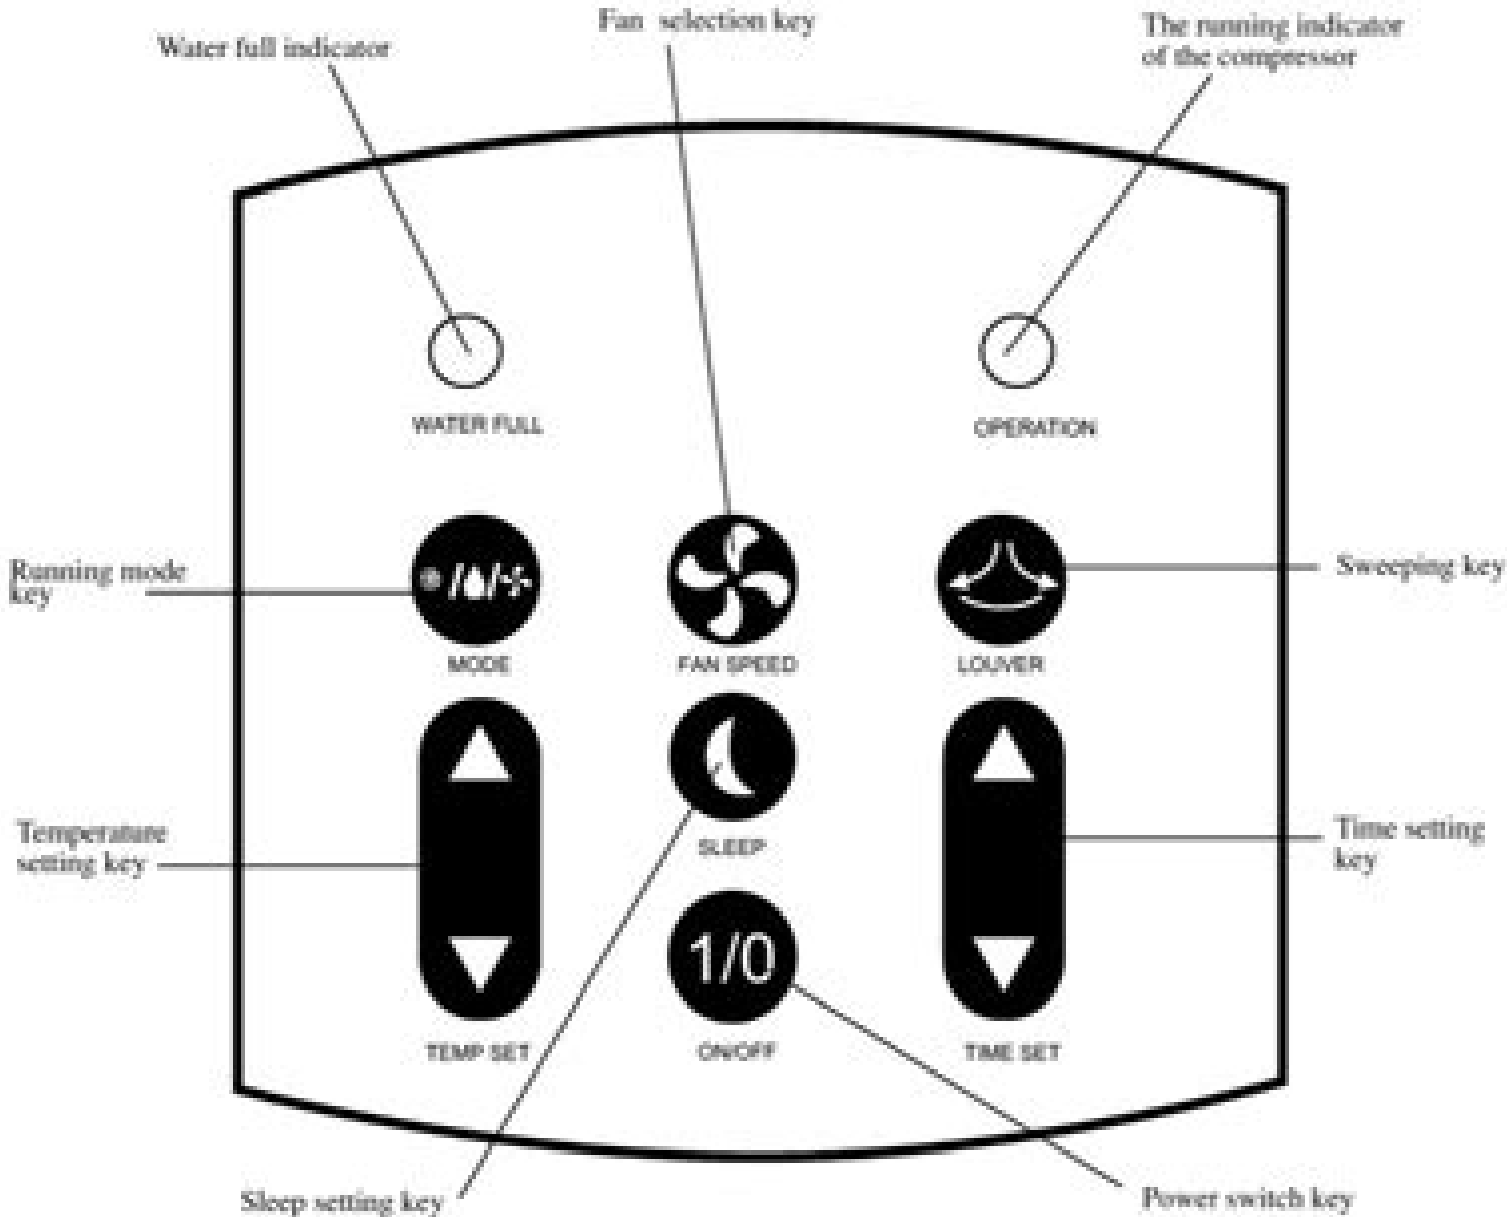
Fan selection key

Water full indicator

The running indicator of the compressor

WATER FULL

OPERATION

Running mode key

MODE

FAN SPEED

LOUVER

Sweeping key

Temperature setting key

SLEEP

Time setting key

1/0

TEMP SET

ON/OFF

TIME SET

Sleep setting key

Power switch key